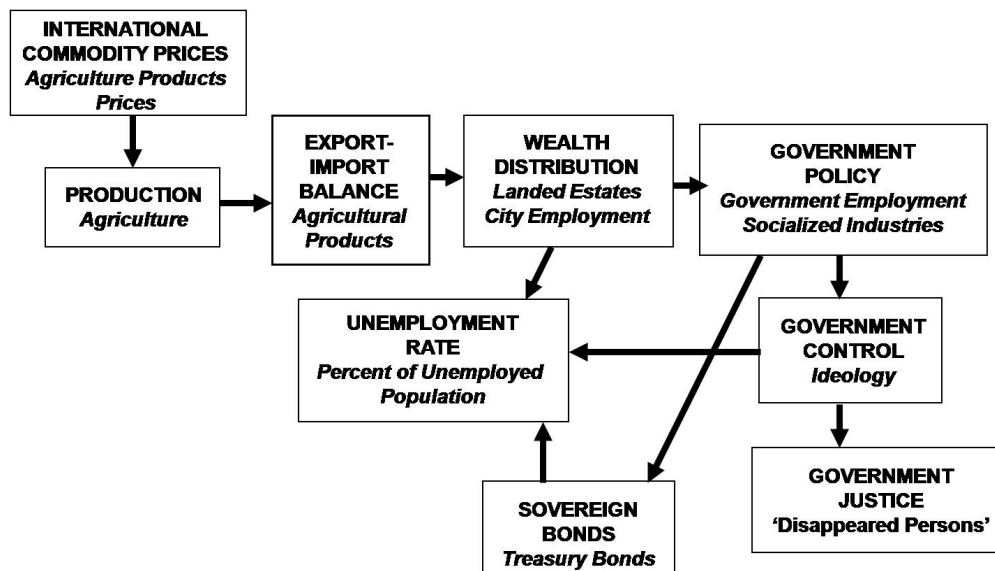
INTERNATIONAL COMMODITY PRICES
Agriculture Products Prices

PRODUCTION
Agriculture

EXPORT-IMPORT BALANCE
Agricultural Products

WEALTH DISTRIBUTION
Landed Estates
City Employment

GOVERNMENT POLICY
Government Employment
Socialized Industries

UNEMPLOYMENT RATE
Percent of Unemployed Population

GOVERNMENT CONTROL
Ideology

GOVERNMENT JUSTICE
'Disappeared Persons'

SOVEREIGN BONDS
Treasury Bonds